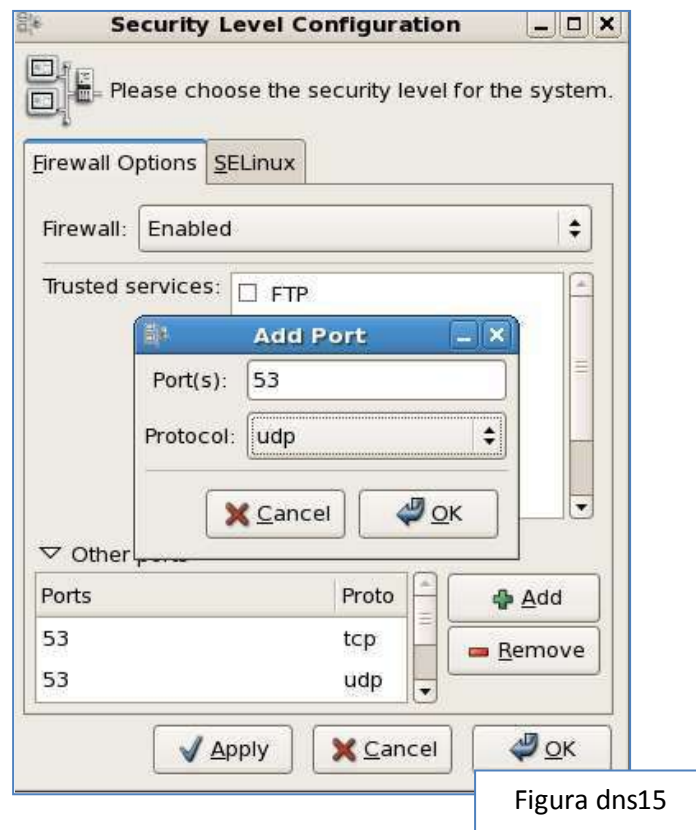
Security Level Configuration

Please choose the security level for the system.

Firewall Options SELinux

Firewall: Enabled

Trusted services: FTP

Add Port

Port(s): 53

Protocol: udp

Cancel OK

Other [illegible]

| Ports | Proto |
|---|---|
| 53 | tcp |
| 53 | udp |

Add

Remove

Apply Cancel OK

Figura dns15